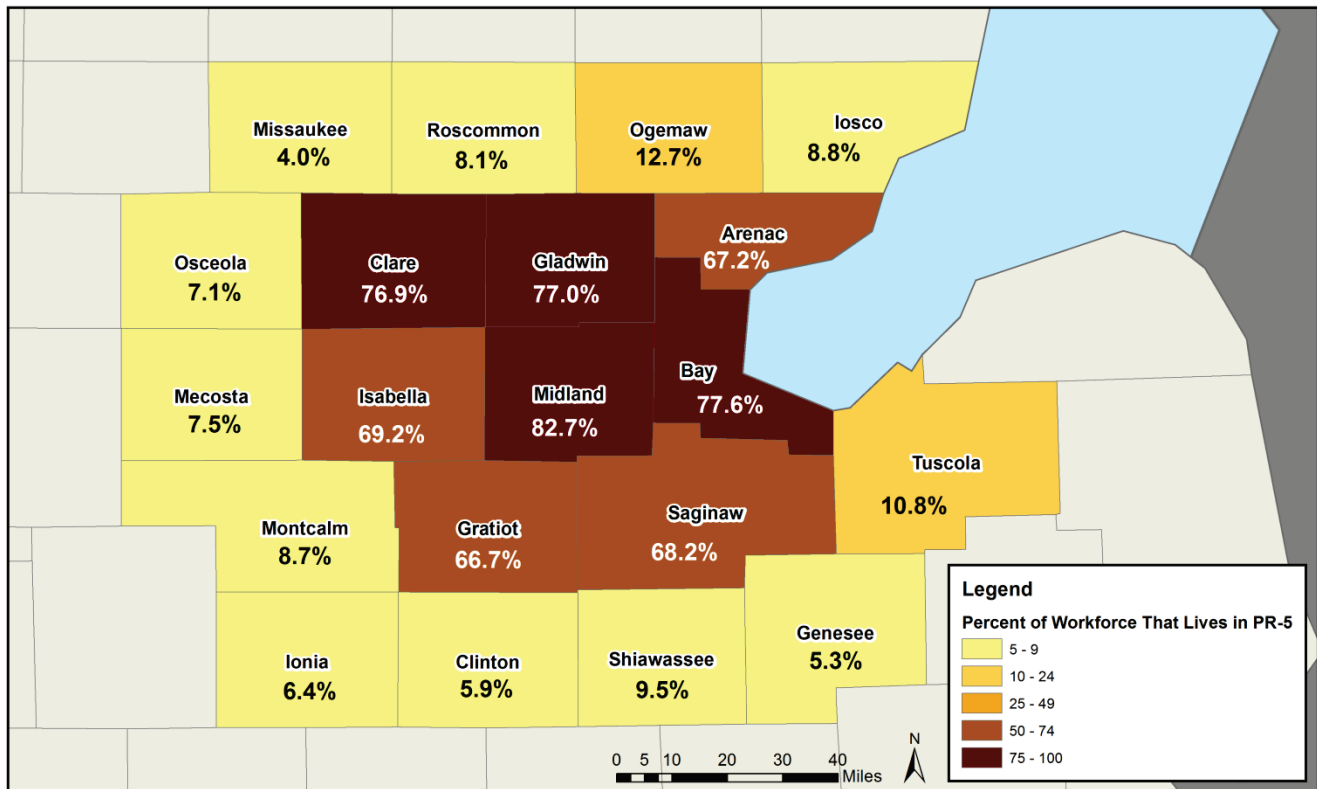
Missaukee
4.0%

Roscommon
8.1%

Ogemaw
12.7%

Iosco
8.8%

Osceola
7.1%

Clare
76.9%

Gladwin
77.0%

Arenac
67.2%

Mecosta
7.5%

Isabella
69.2%

Midland
82.7%

Bay
77.6%

Tuscola
10.8%

Montcalm
8.7%

Gratiot
66.7%

Saginaw
68.2%

Ionia
6.4%

Clinton
5.9%

Shiawassee
9.5%

Genesee
5.3%

0 5 10 20 30 40
Miles

N

Legend
Percent of Workforce That Lives in PR-5
5 - 9
10 - 24
25 - 49
50 - 74
75 - 100